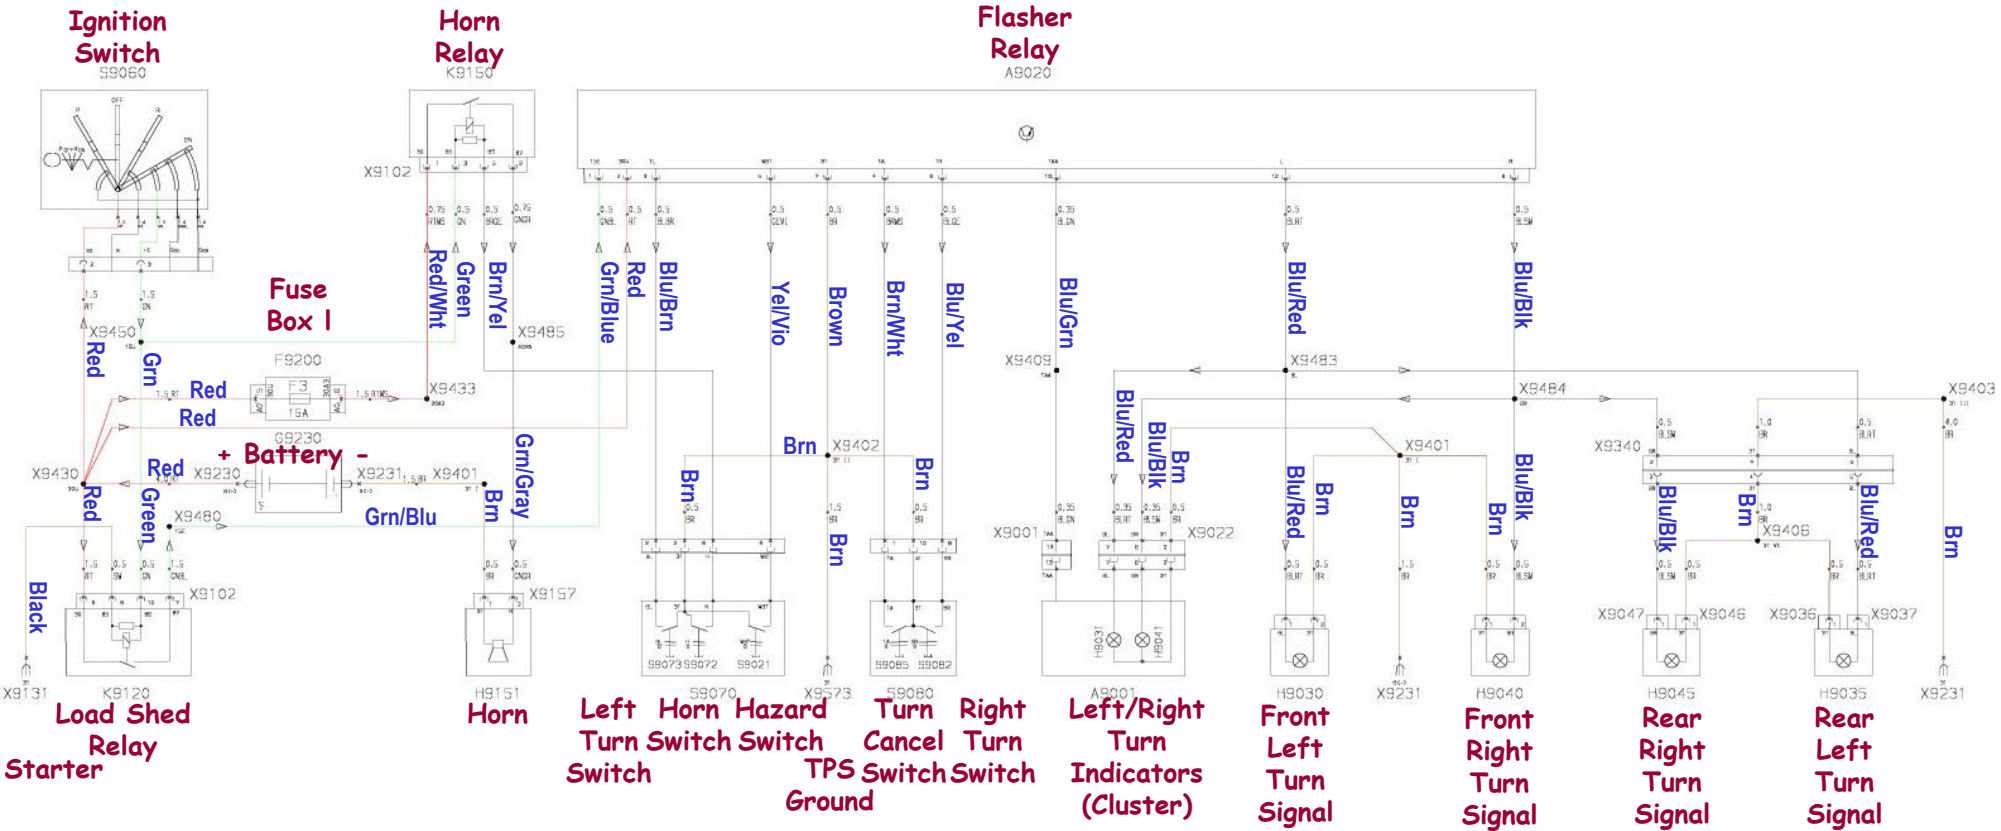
Ignition Switch
S9060

Horn Relay
K9150

Flasher Relay
A9020

X9102

Fuse Box I
F9200
F3
15A

X9450
Red
Grn
Red
Red
X9433
G9230
+ Battery –
X9430
Red
X9230
X9231
X9401
Red
Green
X9480
Grn/Blu
Brn
X9102
Black

Red/Wht
Green
Brn/Yel
X9485
Grn/Gray
X9157

Grn/Blue
Red
Blu/Brn
Yel/Vio
Brown
Brn/Wht
Blu/Yel
Brn
X9402
Brn
Brn
Brn

Blu/Grn
X9409
X9001
Blu/Red
Blu/Blk
Brn
X9022

Blu/Red
X9483
Blu/Blk
X9484
X9401
Blu/Red
Brn
Brn
Brn
Blu/Blk
X9340
Blu/Blk
Brn
X9406
Blu/Red
X9403
Brn

X9047
X9046
X9036
X9037

X9131
K9120
Load Shed Relay
Starter

H9151
Horn

S9073 S9072 S9021
S9070
Left Turn Switch
Horn Switch
Hazard Switch

X9573
TPS Ground

S9085 S9082
S9080
Turn Cancel Switch
Right Turn Switch

A9001
H9031 H9041
Left/Right Turn Indicators (Cluster)

H9030
Front Left Turn Signal

X9231

H9040
Front Right Turn Signal

H9045
Rear Right Turn Signal

H9035
Rear Left Turn Signal

X9231